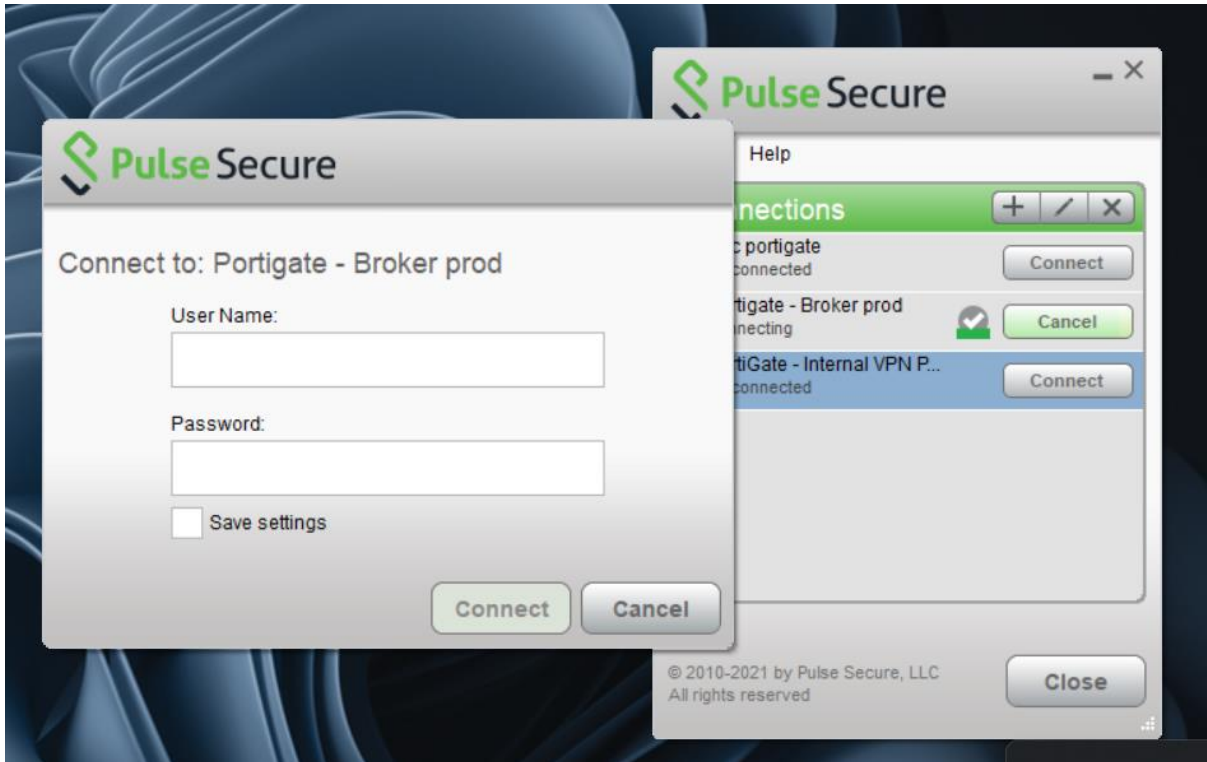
Pulse Secure

Connect to: Portigate - Broker prod

User Name:

Password:

Save settings

Connect

Cancel

Pulse Secure

Help

nections

c portigate
connected

Connect

tigate - Broker prod
necting

Cancel

tiGate - Internal VPN P...
connected

Connect

© 2010-2021 by Pulse Secure, LLC
All rights reserved

Close